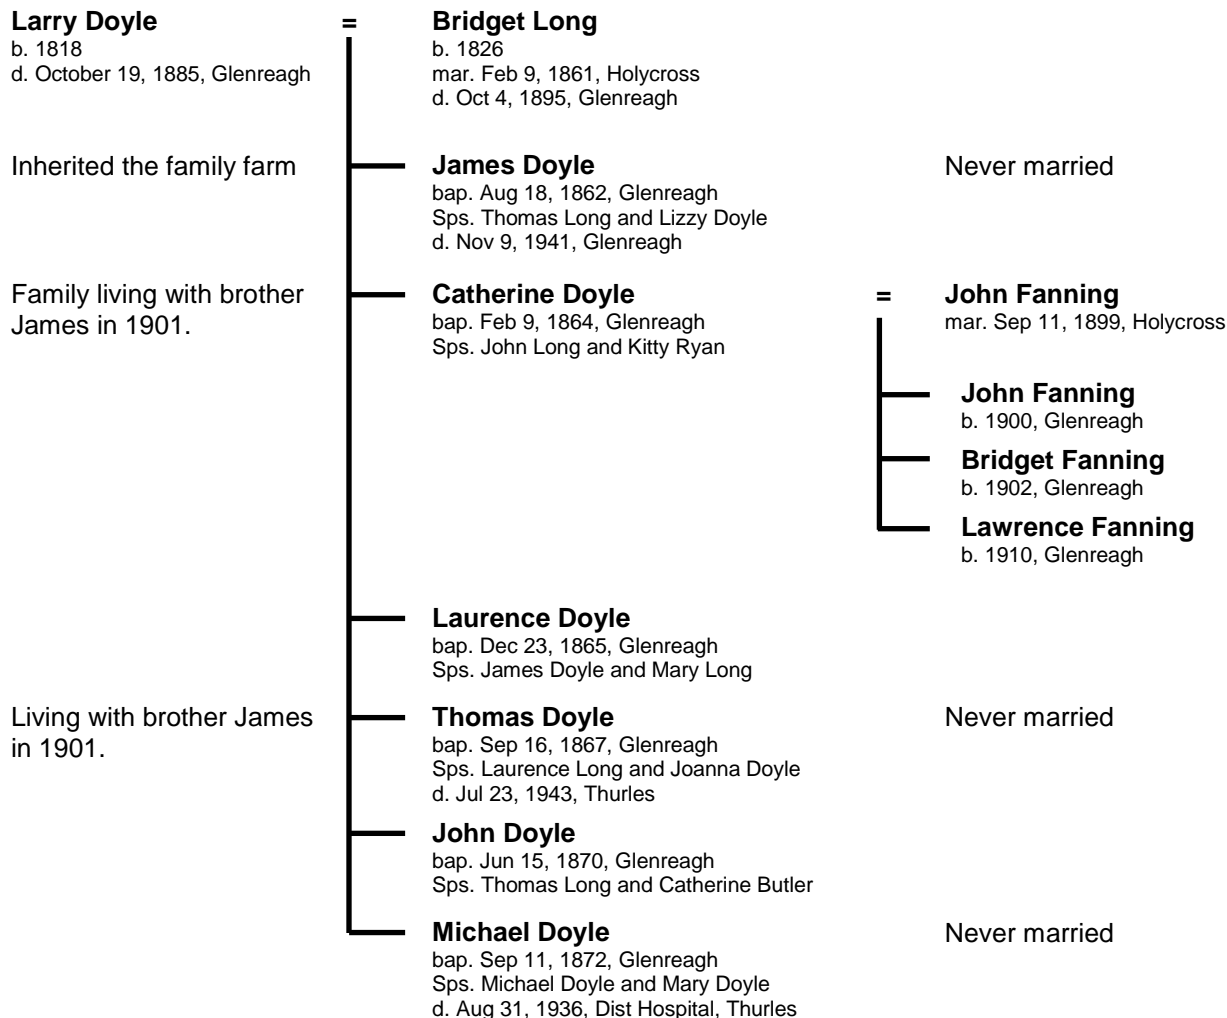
Larry Doyle
b. 1818
d. October 19, 1885, Glenreagh

=

Bridget Long
b. 1826
mar. Feb 9, 1861, Holycross
d. Oct 4, 1895, Glenreagh

Inherited the family farm

James Doyle
bap. Aug 18, 1862, Glenreagh
Sps. Thomas Long and Lizzy Doyle
d. Nov 9, 1941, Glenreagh

Never married

Family living with brother James in 1901.

Catherine Doyle
bap. Feb 9, 1864, Glenreagh
Sps. John Long and Kitty Ryan

=

John Fanning
mar. Sep 11, 1899, Holycross

John Fanning
b. 1900, Glenreagh

Bridget Fanning
b. 1902, Glenreagh

Lawrence Fanning
b. 1910, Glenreagh

Laurence Doyle
bap. Dec 23, 1865, Glenreagh
Sps. James Doyle and Mary Long

Living with brother James in 1901.

Thomas Doyle
bap. Sep 16, 1867, Glenreagh
Sps. Laurence Long and Joanna Doyle
d. Jul 23, 1943, Thurles

Never married

John Doyle
bap. Jun 15, 1870, Glenreagh
Sps. Thomas Long and Catherine Butler

Michael Doyle
bap. Sep 11, 1872, Glenreagh
Sps. Michael Doyle and Mary Doyle
d. Aug 31, 1936, Dist Hospital, Thurles

Never married